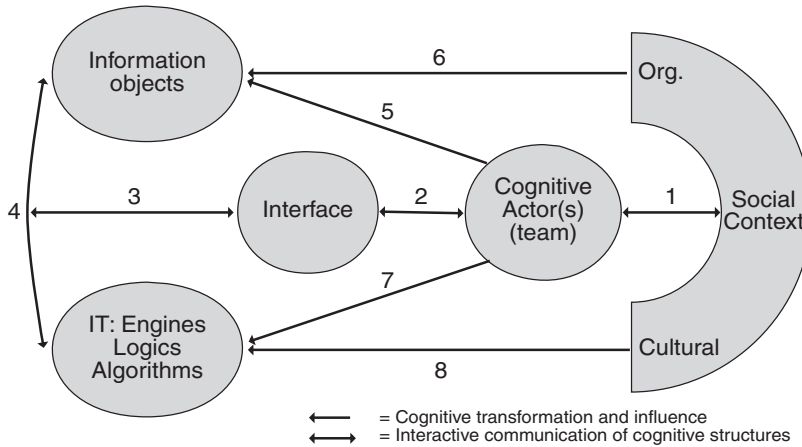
Information objects

6

Org.

5

4

3

Interface

2

Cognitive Actor(s) (team)

1

Social Context

7

IT: Engines Logics Algorithms

8

Cultural

= Cognitive transformation and influence
= Interactive communication of cognitive structures